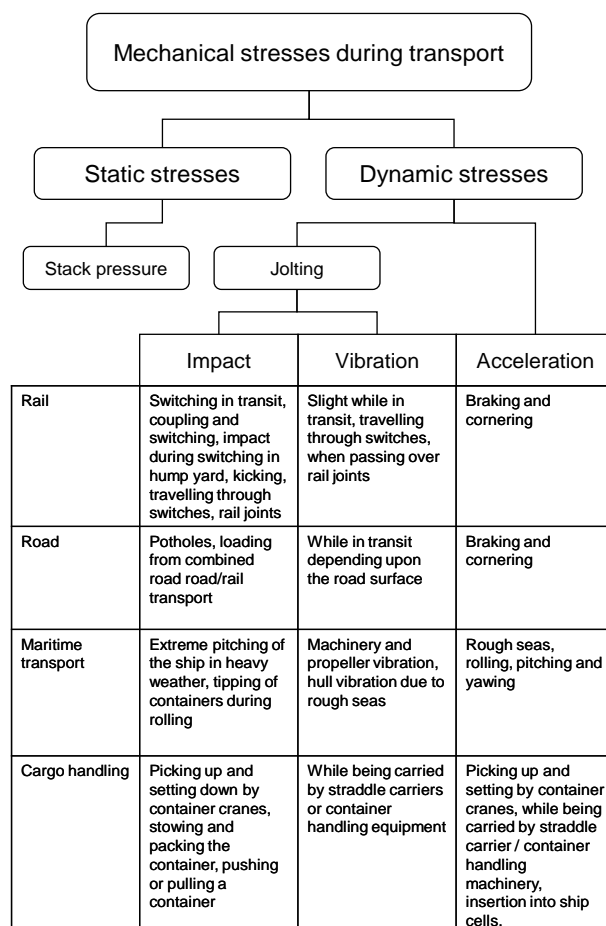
Mechanical stresses during transport

Static stresses

Dynamic stresses

Stack pressure

Jolting

| | Impact | Vibration | Acceleration |
|---|---|---|---|
| Rail | Switching in transit, coupling and switching, impact during switching in hump yard, kicking, travelling through switches, rail joints | Slight while in transit, travelling through switches, when passing over rail joints | Braking and cornering |
| Road | Potholes, loading from combined road road/rail transport | While in transit depending upon the road surface | Braking and cornering |
| Maritime transport | Extreme pitching of the ship in heavy weather, tipping of containers during rolling | Machinery and propeller vibration, hull vibration due to rough seas | Rough seas, rolling, pitching and yawing |
| Cargo handling | Picking up and setting down by container cranes, stowing and packing the container, pushing or pulling a container | While being carried by straddle carriers or container handling equipment | Picking up and setting by container cranes, while being carried by straddle carrier / container handling machinery, insertion into ship cells. |